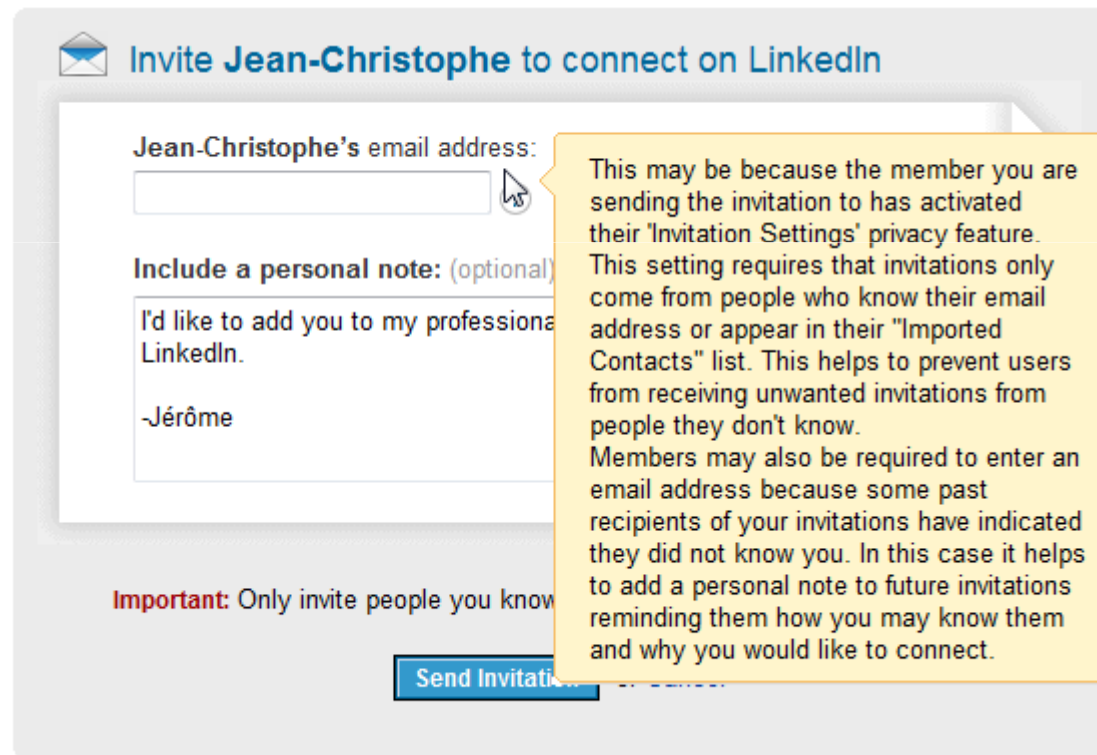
Invite **Jean-Christophe** to connect on LinkedIn

**Jean-Christophe's** email address:

**Include a personal note:** (optional)

I'd like to add you to my professiona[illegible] LinkedIn.

-Jérôme

This may be because the member you are sending the invitation to has activated their 'Invitation Settings' privacy feature. This setting requires that invitations only come from people who know their email address or appear in their "Imported Contacts" list. This helps to prevent users from receiving unwanted invitations from people they don't know.
Members may also be required to enter an email address because some past recipients of your invitations have indicated they did not know you. In this case it helps to add a personal note to future invitations reminding them how you may know them and why you would like to connect.

**Important:** Only invite people you know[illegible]

Send Invitatio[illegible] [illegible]